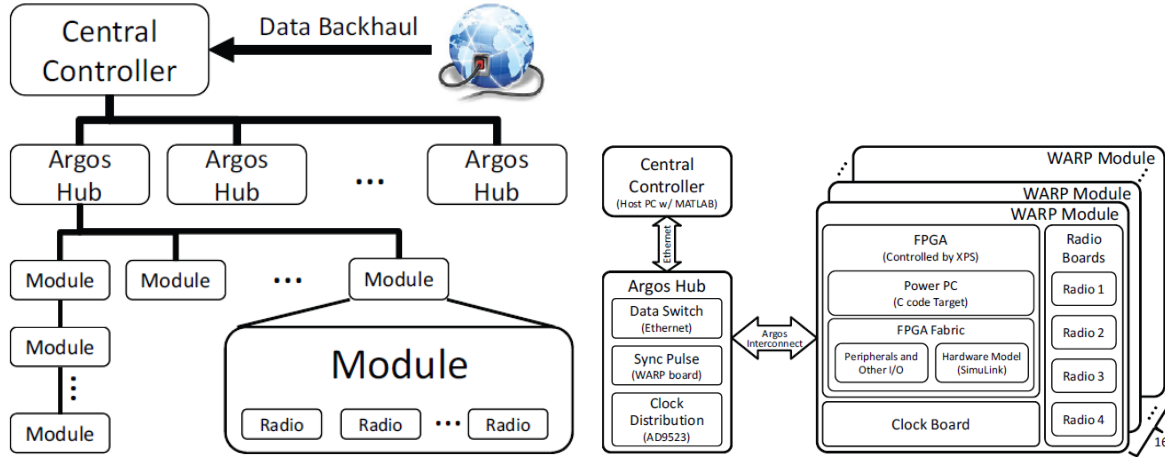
Central Controller

Data Backhaul

Argos Hub

Argos Hub

...

Argos Hub

Module

Module

...

Module

Module

⋮

Module

Module

Radio

Radio

...

Radio

Central Controller
(Host PC w/ MATLAB)

Ethernet

Argos Hub

Data Switch
(Ethernet)

Sync Pulse
(WARP board)

Clock Distribution
(AD9523)

Argos Interconnect

WARP Module

WARP Module

WARP Module

FPGA
(Controlled by XPS)

Power PC
(C code Target)

FPGA Fabric

Peripherals and Other I/O

Hardware Model
(SimuLink)

Clock Board

Radio Boards

Radio 1

Radio 2

Radio 3

Radio 4

16